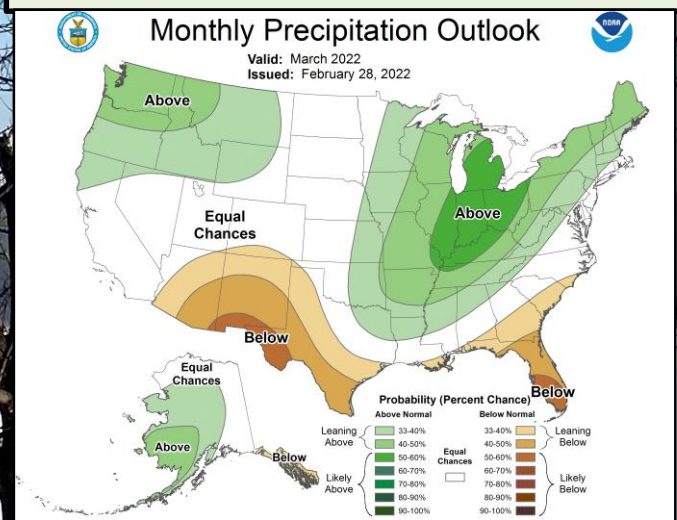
Monthly Precipitation Outlook

Valid: March 2022
Issued: February 28, 2022

NOAA

Above

Equal Chances

Above

Below

Below

Equal Chances

Above

Below

Probability (Percent Chance)

Above Normal
Below Normal

Leaning Above
33-40%
40-50%

Likely Above
50-60%
60-70%
70-80%
80-90%
90-100%

Equal Chances

33-40%
40-50%
Leaning Below

50-60%
60-70%
70-80%
80-90%
90-100%
Likely Below